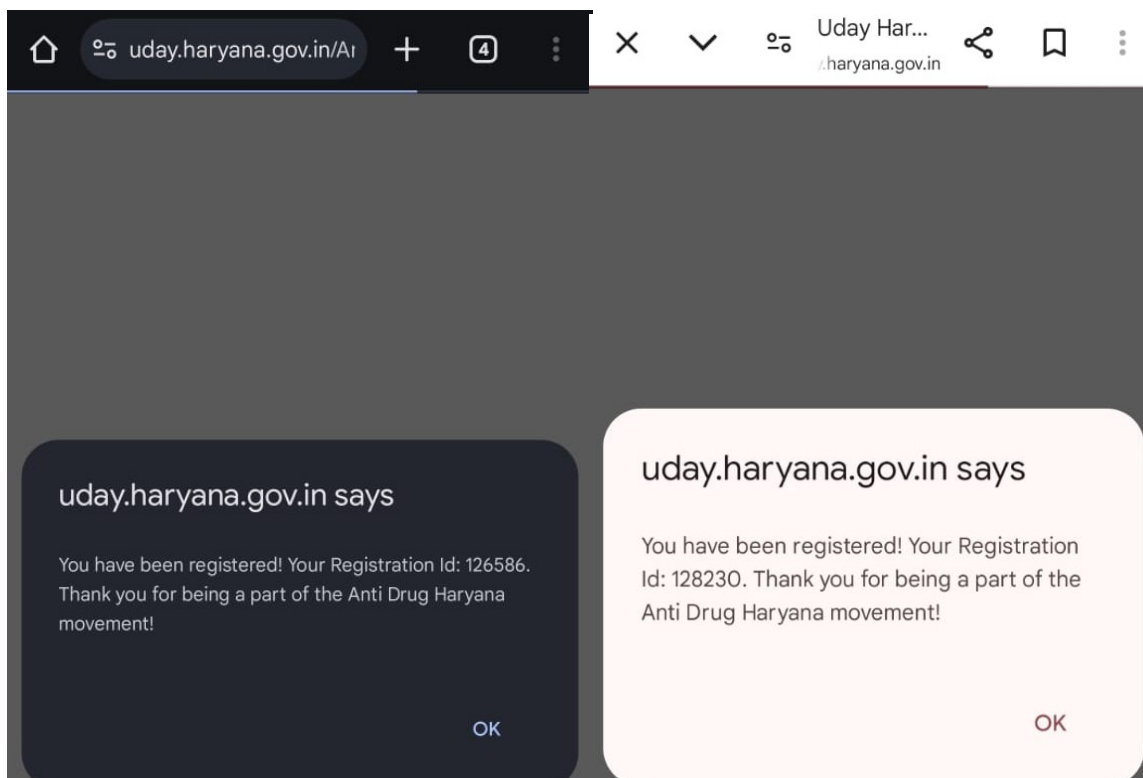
uday.haryana.gov.in/Ar

4

uday.haryana.gov.in says

You have been registered! Your Registration Id: 126586. Thank you for being a part of the Anti Drug Haryana movement!

OK

Uday Har...
.haryana.gov.in

uday.haryana.gov.in says

You have been registered! Your Registration Id: 128230. Thank you for being a part of the Anti Drug Haryana movement!

OK